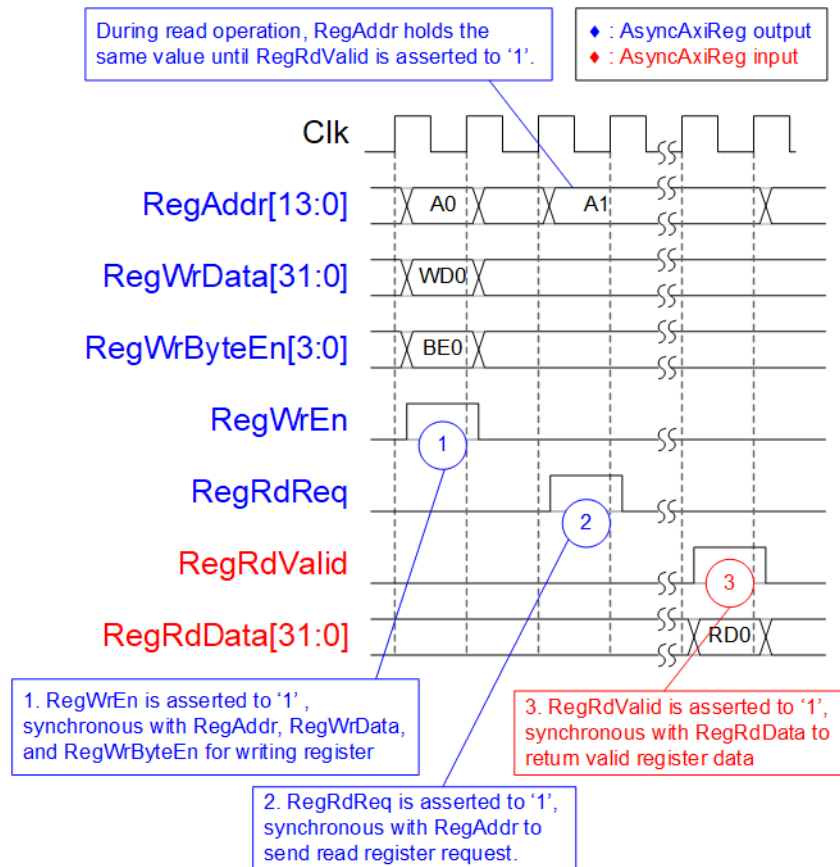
During read operation, RegAddr holds the same value until RegRdValid is asserted to '1'.

♦ : AsyncAxiReg output
♦ : AsyncAxiReg input

Clk

RegAddr[13:0]
A0
A1

RegWrData[31:0]
WD0

RegWrByteEn[3:0]
BE0

RegWrEn
1

RegRdReq
2

RegRdValid
3

RegRdData[31:0]
RD0

1. RegWrEn is asserted to '1', synchronous with RegAddr, RegWrData, and RegWrByteEn for writing register

3. RegRdValid is asserted to '1', synchronous with RegRdData to return valid register data

2. RegRdReq is asserted to '1', synchronous with RegAddr to send read register request.